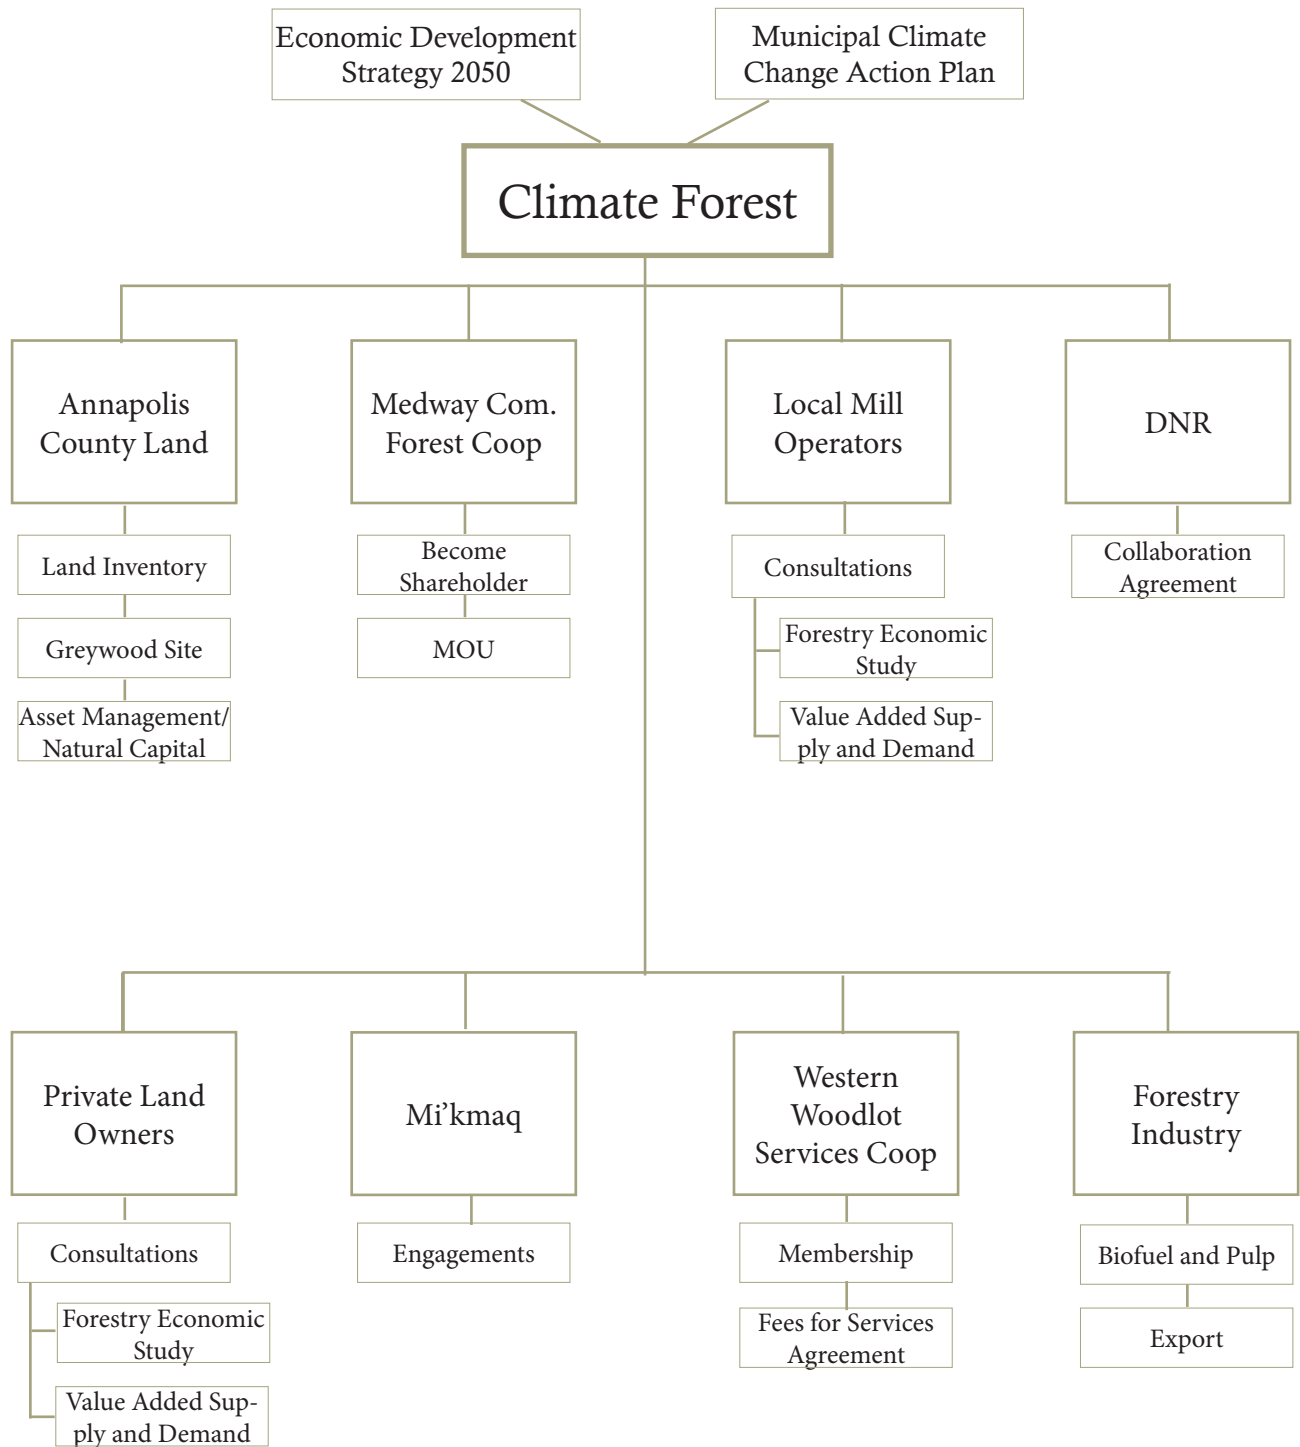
Economic Development Strategy 2050

Municipal Climate Change Action Plan

Climate Forest

Annapolis County Land

Land Inventory

Greywood Site

Asset Management/ Natural Capital

Medway Com. Forest Coop

Become Shareholder

MOU

Local Mill Operators

Consultations

Forestry Economic Study

Value Added Supply and Demand

DNR

Collaboration Agreement

Private Land Owners

Consultations

Forestry Economic Study

Value Added Supply and Demand

Mi'kmaq

Engagements

Western Woodlot Services Coop

Membership

Fees for Services Agreement

Forestry Industry

Biofuel and Pulp

Export